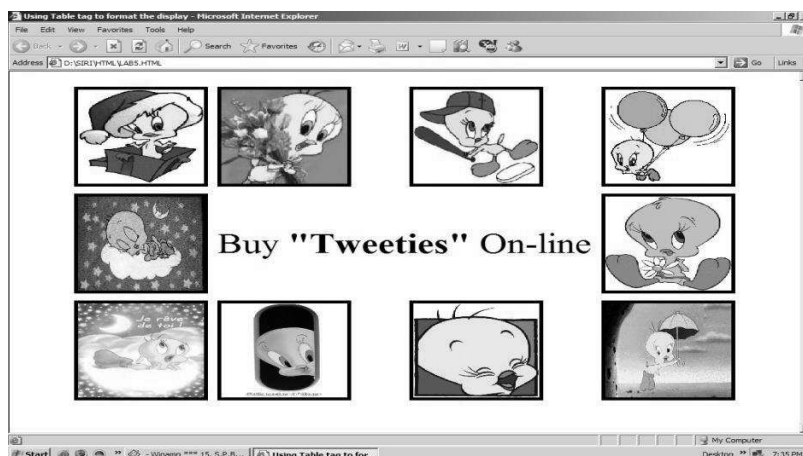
Using Table tag to format the display - Microsoft Internet Explorer

File Edit View Favorites Tools Help

Back Search Favorites

Address D:\SIRI\HTML\LAB5.HTML

Go Links

Je rêve de toi !

Buy **"Tweeties"** On-line

My Computer

Start - Winamp *** 15. S.P.B... Using Table tag to for...

Desktop 7:35 PM